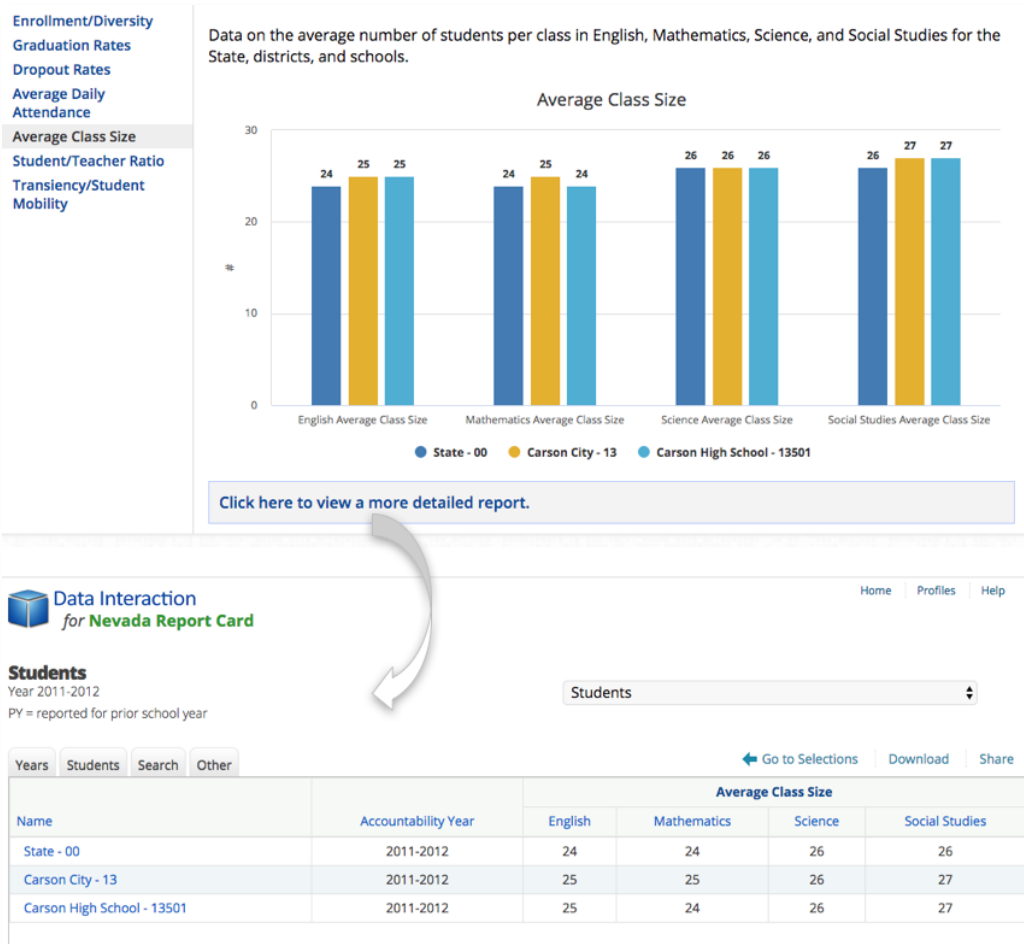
Enrollment/Diversity
Graduation Rates
Dropout Rates
Average Daily Attendance
Average Class Size
Student/Teacher Ratio
Transiency/Student Mobility

Data on the average number of students per class in English, Mathematics, Science, and Social Studies for the State, districts, and schools.

Average Class Size

30
20
#
10
0

24 25 25
English Average Class Size

24 25 24
Mathematics Average Class Size

26 26 26
Science Average Class Size

26 27 27
Social Studies Average Class Size

State - 00  Carson City - 13  Carson High School - 13501

Click here to view a more detailed report.

Data Interaction for Nevada Report Card

Home | Profiles | Help

Students
Year 2011-2012
PY = reported for prior school year

Students

Years | Students | Search | Other

Go to Selections | Download | Share

| Name | Accountability Year | Average Class Size English | Mathematics | Science | Social Studies |
|---|---|---|---|---|---|
| State - 00 | 2011-2012 | 24 | 24 | 26 | 26 |
| Carson City - 13 | 2011-2012 | 25 | 25 | 26 | 27 |
| Carson High School - 13501 | 2011-2012 | 25 | 24 | 26 | 27 |